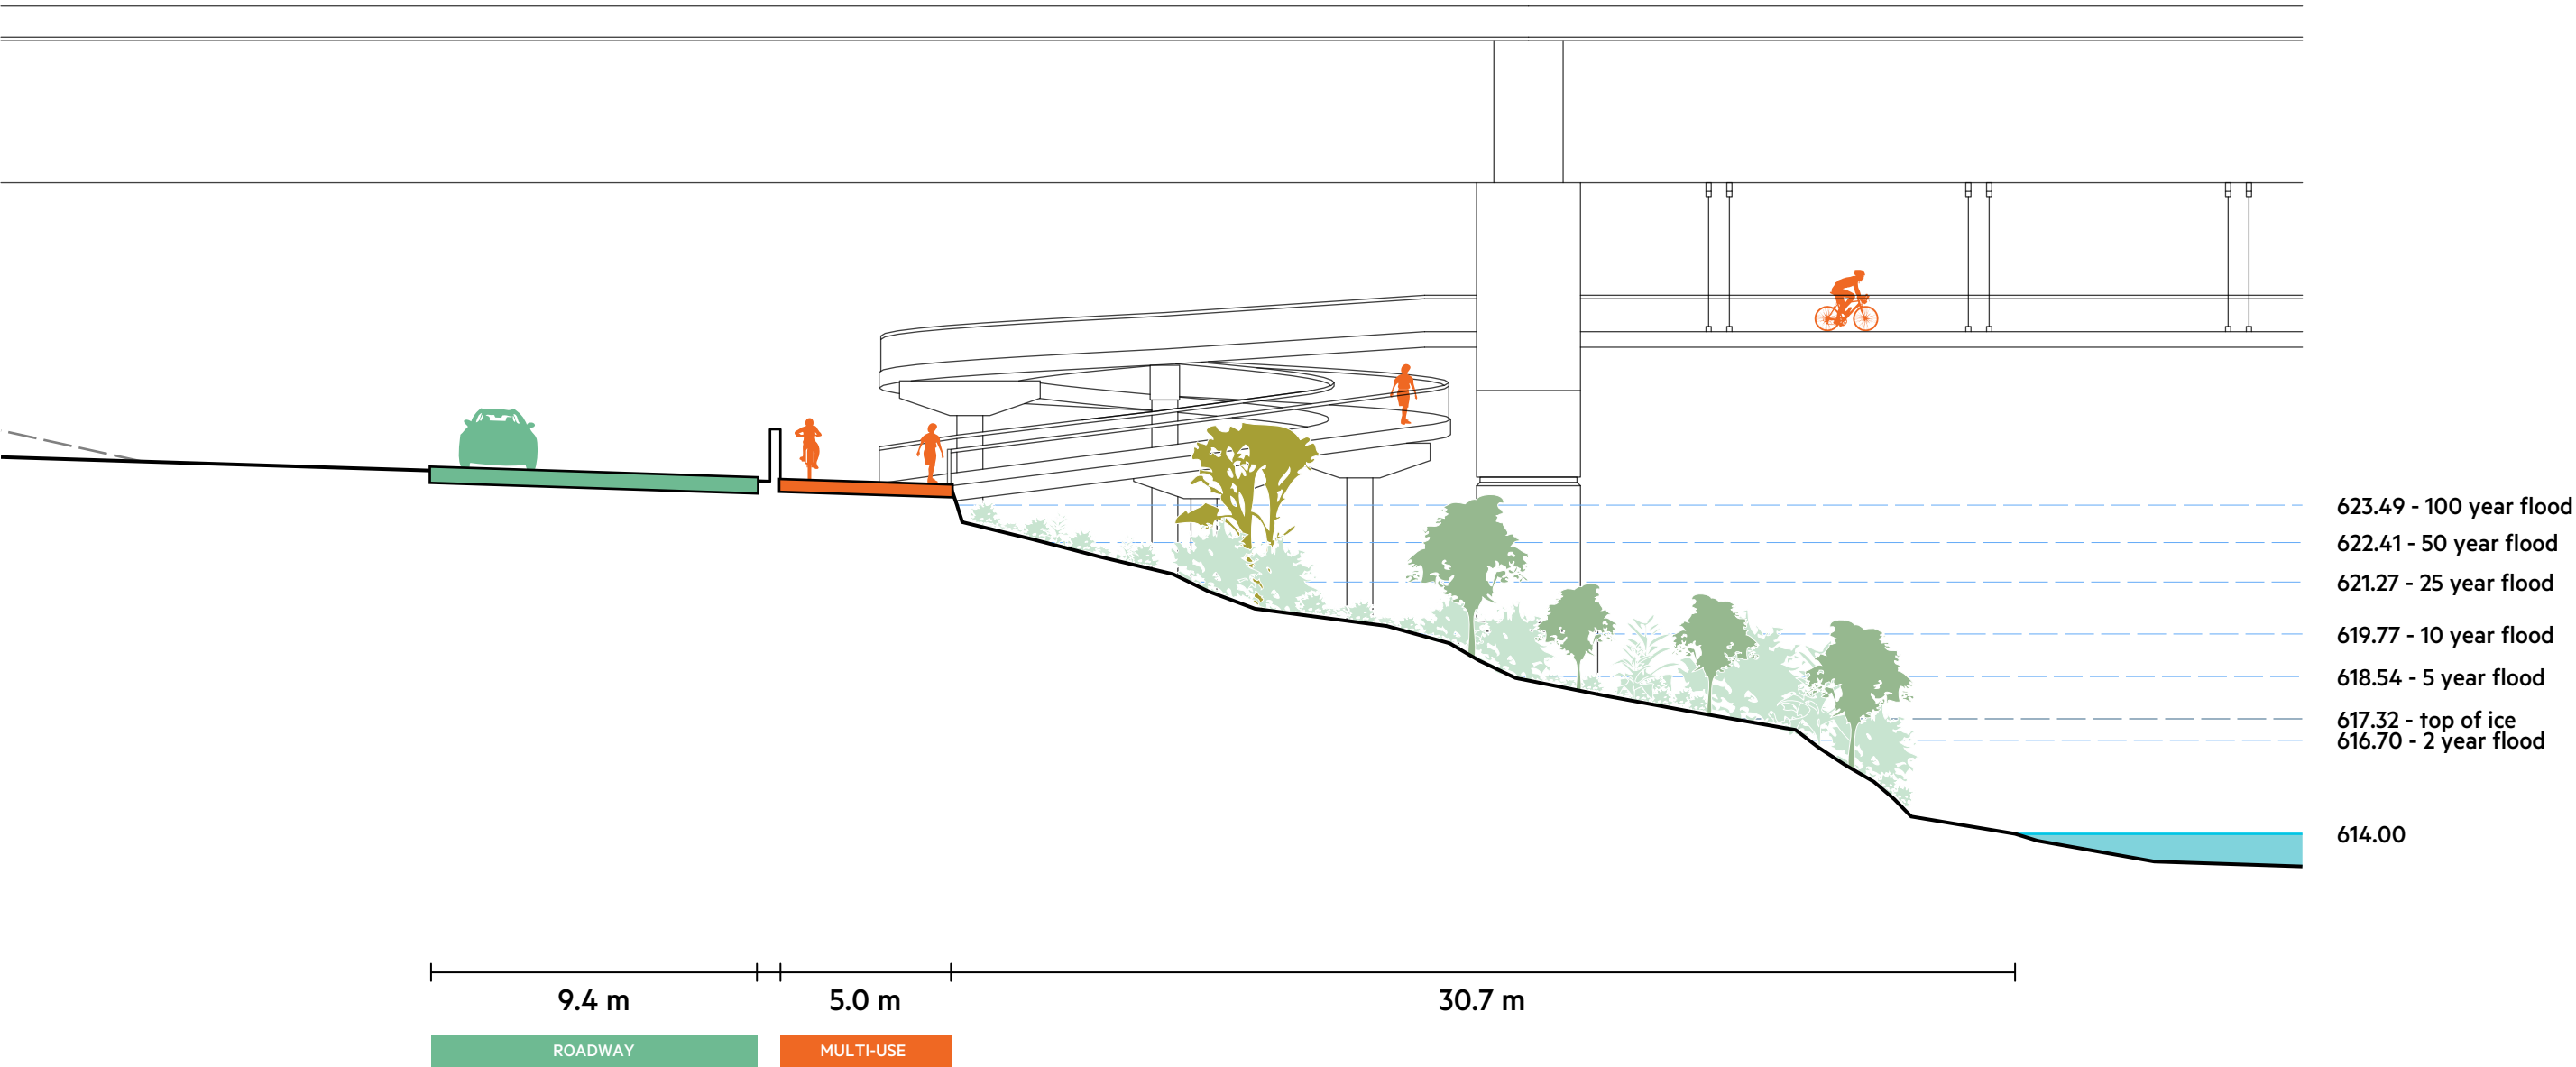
623.49 - 100 year flood
622.41 - 50 year flood
621.27 - 25 year flood
619.77 - 10 year flood
618.54 - 5 year flood
617.32 - top of ice
616.70 - 2 year flood
614.00

9.4 m
5.0 m
30.7 m

ROADWAY
MULTI-USE